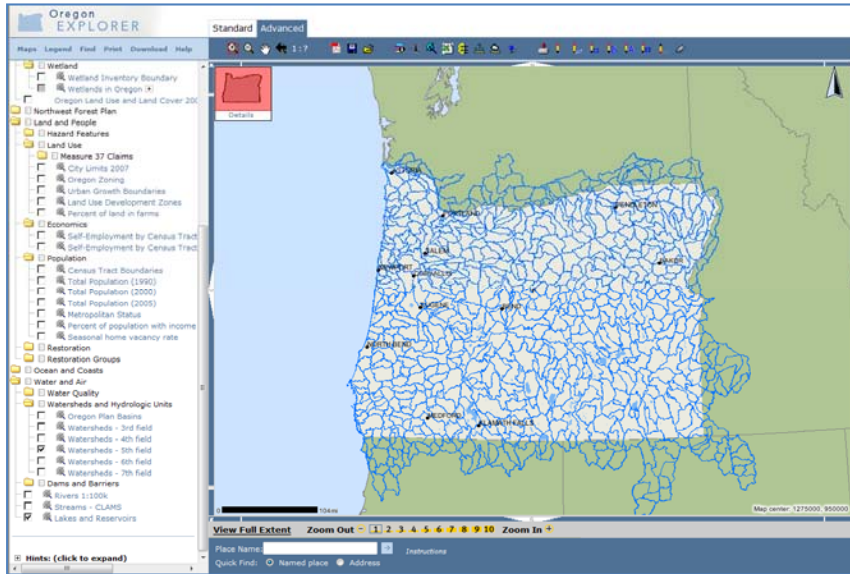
Oregon EXPLORER

Maps Legend Find Print Download Help

Standard Advanced

1:7

Details

Wetland
Wetland Inventory Boundary
Wetlands in Oregon
Oregon Land Use and Land Cover 200
Northwest Forest Plan
Land and People
Hazard Features
Land Use
Measure 37 Claims
City Limits 2007
Oregon Zoning
Urban Growth Boundaries
Land Use Development Zones
Percent of land in farms
Economics
Self-Employment by Census Tract
Self-Employment by Census Tract
Population
Census Tract Boundaries
Total Population (1990)
Total Population (2000)
Total Population (2005)
Metropolitan Status
Percent of population with income
Seasonal home vacancy rate
Restoration
Restoration Groups
Ocean and Coasts
Water and Air
Water Quality
Watersheds and Hydrologic Units
Oregon Plan Basins
Watersheds - 3rd field
Watersheds - 4th field
Watersheds - 5th field
Watersheds - 6th field
Watersheds - 7th field
Dams and Barriers
Rivers 1:100k
Streams - CLAMS
Lakes and Reservoirs

Hints: (click to expand)

ASTORIA
PORTLAND
PENDLETON
SALEM
NEWPORT
CORVALLIS
BAKER
EUGENE
BEND
NORTH BEND
MEDFORD
KLAMATH FALLS

104mi
Map center: 1275000, 950000

View Full Extent Zoom Out - 1 2 3 4 5 6 7 8 9 10 Zoom In +

Place Name: Instructions
Quick Find: Named place Address